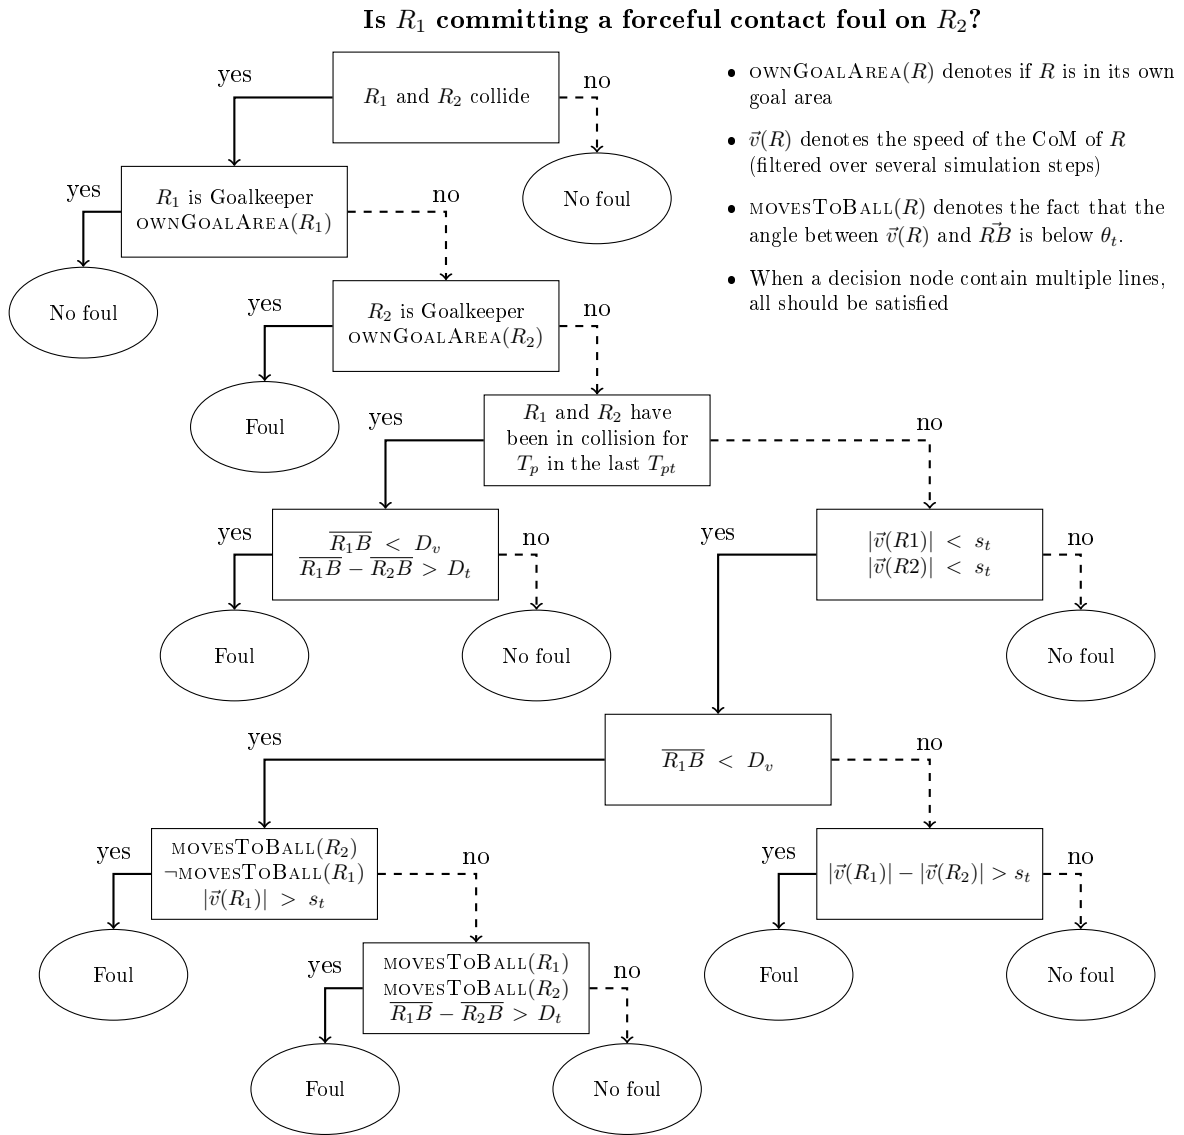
**Is $R_1$ committing a forceful contact foul on $R_2$?**

- ownGoalArea($R$) denotes if $R$ is in its own goal area
- $\vec{v}(R)$ denotes the speed of the CoM of $R$ (filtered over several simulation steps)
- movesToBall($R$) denotes the fact that the angle between $\vec{v}(R)$ and $\vec{RB}$ is below $\theta_t$.
- When a decision node contain multiple lines, all should be satisfied

$R_1$ and $R_2$ collide

yes

no

No foul

$R_1$ is Goalkeeper
ownGoalArea($R_1$)

yes

no

No foul

$R_2$ is Goalkeeper
ownGoalArea($R_2$)

yes

no

Foul

$R_1$ and $R_2$ have been in collision for $T_p$ in the last $T_{pt}$

yes

no

$\overline{R_1B} < D_v$
$\overline{R_1B} - \overline{R_2B} > D_t$

yes

no

Foul

No foul

$|\vec{v}(R1)| < s_t$
$|\vec{v}(R2)| < s_t$

yes

no

No foul

$\overline{R_1B} < D_v$

yes

no

movesToBall($R_2$)
¬movesToBall($R_1$)
$|\vec{v}(R_1)| > s_t$

yes

no

Foul

movesToBall($R_1$)
movesToBall($R_2$)
$\overline{R_1B} - \overline{R_2B} > D_t$

yes

no

Foul

No foul

$|\vec{v}(R_1)| - |\vec{v}(R_2)| > s_t$

yes

no

Foul

No foul